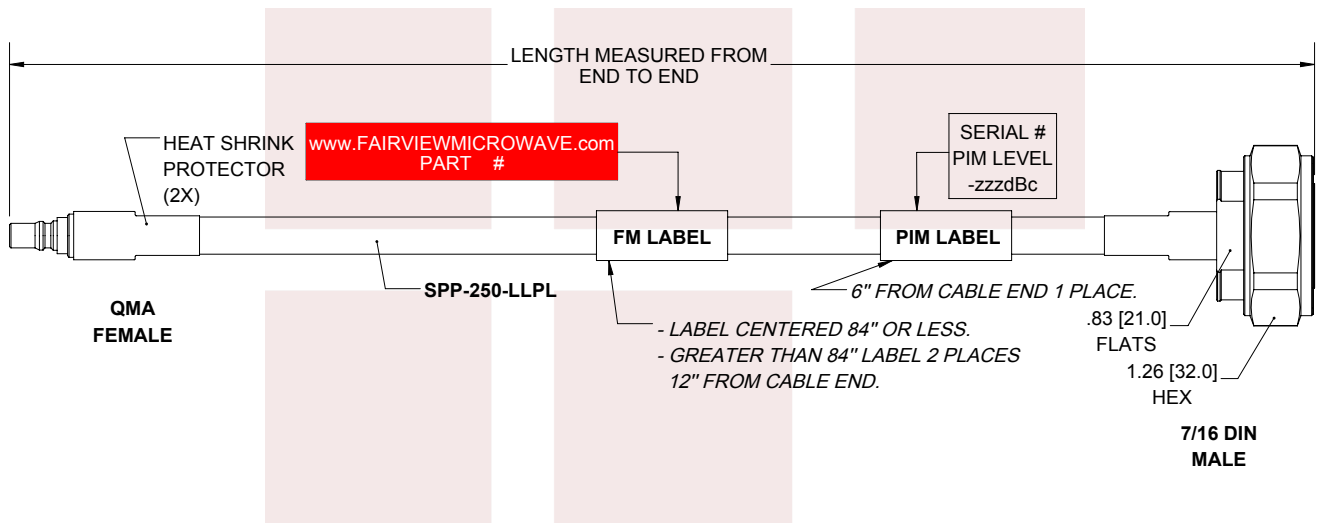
LENGTH MEASURED FROM END TO END

HEAT SHRINK PROTECTOR (2X)

www.FAIRVIEWMICROWAVE.com
PART #

SERIAL #
PIM LEVEL
-zzzdBc

FM LABEL

PIM LABEL

QMA FEMALE

SPP-250-LLPL

6" FROM CABLE END 1 PLACE.

- LABEL CENTERED 84" OR LESS.
- GREATER THAN 84" LABEL 2 PLACES 12" FROM CABLE END.

.83 [21.0] FLATS

1.26 [32.0] HEX

7/16 DIN MALE